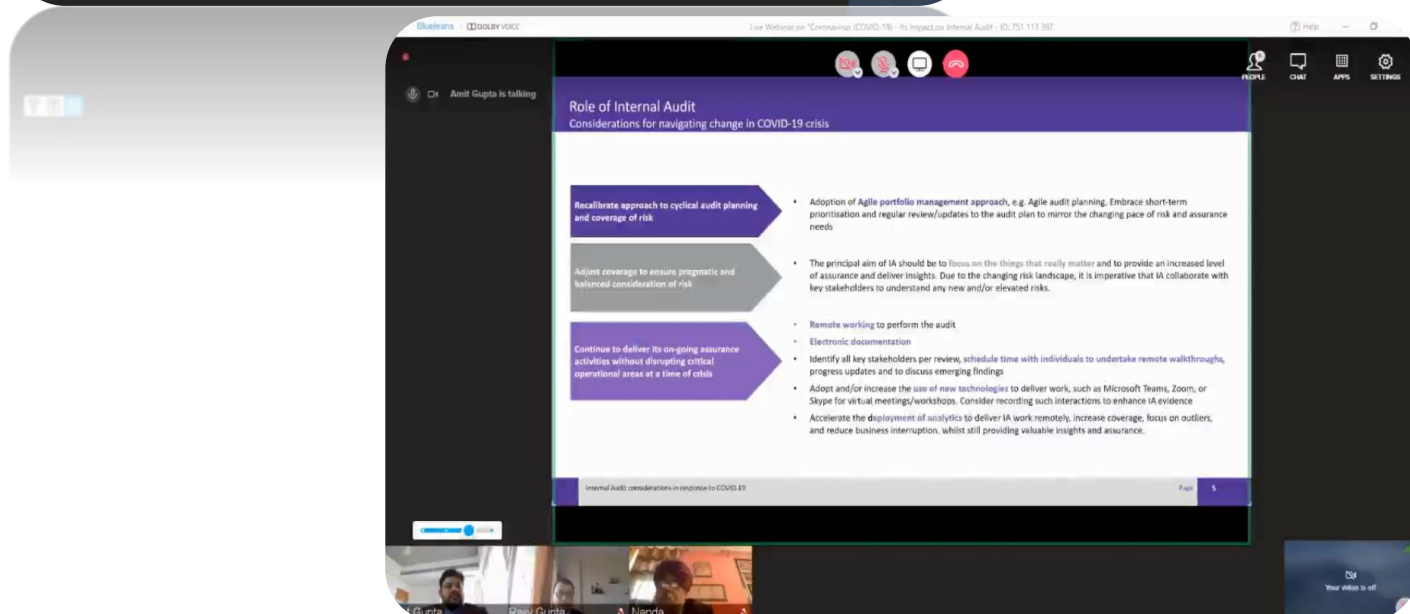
BlueJeans | DOLBY VOICE

Live Webinar on "Coronavirus (COVID-19) - Its Impact on Internal Audit - ID: 751 113 397

Help

PEOPLE CHAT APPS SETTINGS

Amit Gupta is talking

Role of Internal Audit
Considerations for navigating change in COVID-19 crisis

Recalibrate approach to cyclical audit planning and coverage of risk

• Adoption of Agile portfolio management approach, e.g. Agile audit planning. Embrace short-term prioritisation and regular review/updates to the audit plan to mirror the changing pace of risk and assurance needs

Adjust coverage to ensure pragmatic and balanced consideration of risk

• The principal aim of IA should be to focus on the things that really matter and to provide an increased level of assurance and deliver insights. Due to the changing risk landscape, it is imperative that IA collaborate with key stakeholders to understand any new and/or elevated risks.

Continue to deliver its on-going assurance activities without disrupting critical operational areas at a time of crisis

• Remote working to perform the audit
• Electronic documentation
• Identify all key stakeholders per review, schedule time with individuals to undertake remote walkthroughs, progress updates and to discuss emerging findings
• Adopt and/or increase the use of new technologies to deliver work, such as Microsoft Teams, Zoom, or Skype for virtual meetings/workshops. Consider recording such interactions to enhance IA evidence
• Accelerate the deployment of analytics to deliver IA work remotely, increase coverage, focus on outliers, and reduce business interruption, whilst still providing valuable insights and assurance.

Internal Audit considerations in response to COVID-19

Page 5

Gupta Rajiv Gupta Nanda

Your video is off